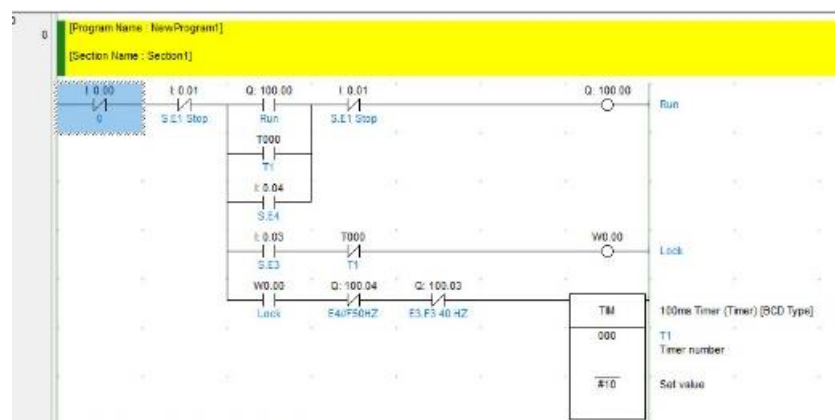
0

0

[Program Name : NewProgram1]

[Section Name : Section1]

I: 0.00
0

I: 0.01
S.E1 Stop

Q: 100.00
Run

I: 0.01
S.E1 Stop

Q: 100.00

Run

T000
T1

I: 0.04
S.E4

I: 0.03
S.E3

T000
T1

W0.00

Lock

W0.00
Lock

Q: 100.04
E4/F50HZ

Q: 100.03
E3,F3 40 HZ

TIM

100ms Timer (Timer) [BCD Type]

000

T1
Timer number

#10

Set value